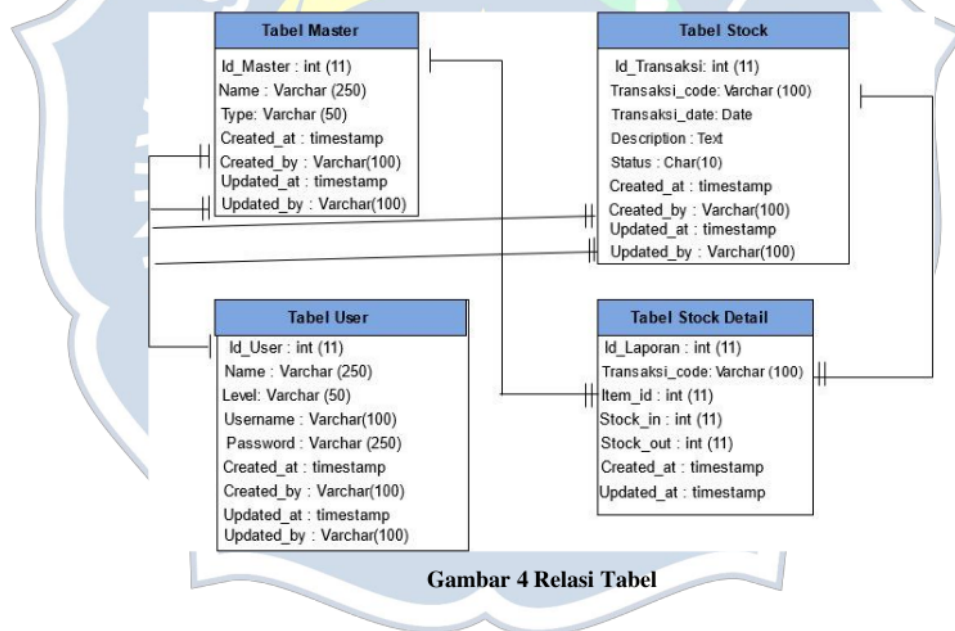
Tabel Master

Id_Master : int (11)
Name : Varchar (250)
Type: Varchar (50)
Created_at : timestamp
Created_by : Varchar(100)
Updated_at : timestamp
Updated_by : Varchar(100)

Tabel Stock

Id_Transaksi: int (11)
Transaksi_code: Varchar (100)
Transaksi_date: Date
Description : Text
Status : Char(10)
Created_at : timestamp
Created_by : Varchar(100)
Updated_at : timestamp
Updated_by : Varchar(100)

Tabel User

Id_User : int (11)
Name : Varchar (250)
Level: Varchar (50)
Username : Varchar(100)
Password : Varchar (250)
Created_at : timestamp
Created_by : Varchar(100)
Updated_at : timestamp
Updated_by : Varchar(100)

Tabel Stock Detail

Id_Laporan : int (11)
Transaksi_code: Varchar (100)
Item_id : int (11)
Stock_in : int (11)
Stock_out : int (11)
Created_at : timestamp
Updated_at : timestamp

Gambar 4 Relasi Tabel